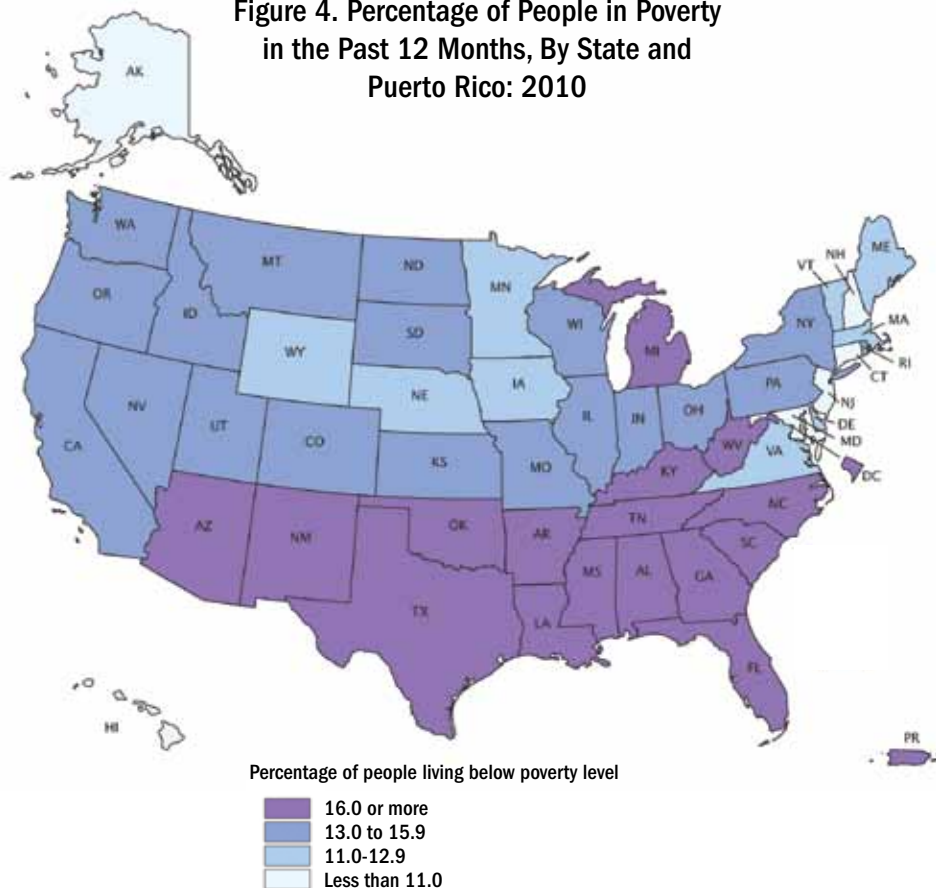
Figure 4. Percentage of People in Poverty in the Past 12 Months, By State and Puerto Rico: 2010

AK

WA
MT
ND
MN
ME
VT
NH
OR
ID
SD
WI
MI
NY
MA
WY
RI
CT
IA
NE
NV
PA
NJ
UT
IL
IN
OH
DE
CO
MD
CA
WV
KS
MO
VA
KY
DC
NC
TN
AZ
NM
OK
AR
SC
MS
AL
GA
TX
LA
FL
HI
PR

Percentage of people living below poverty level

16.0 or more
13.0 to 15.9
11.0-12.9
Less than 11.0